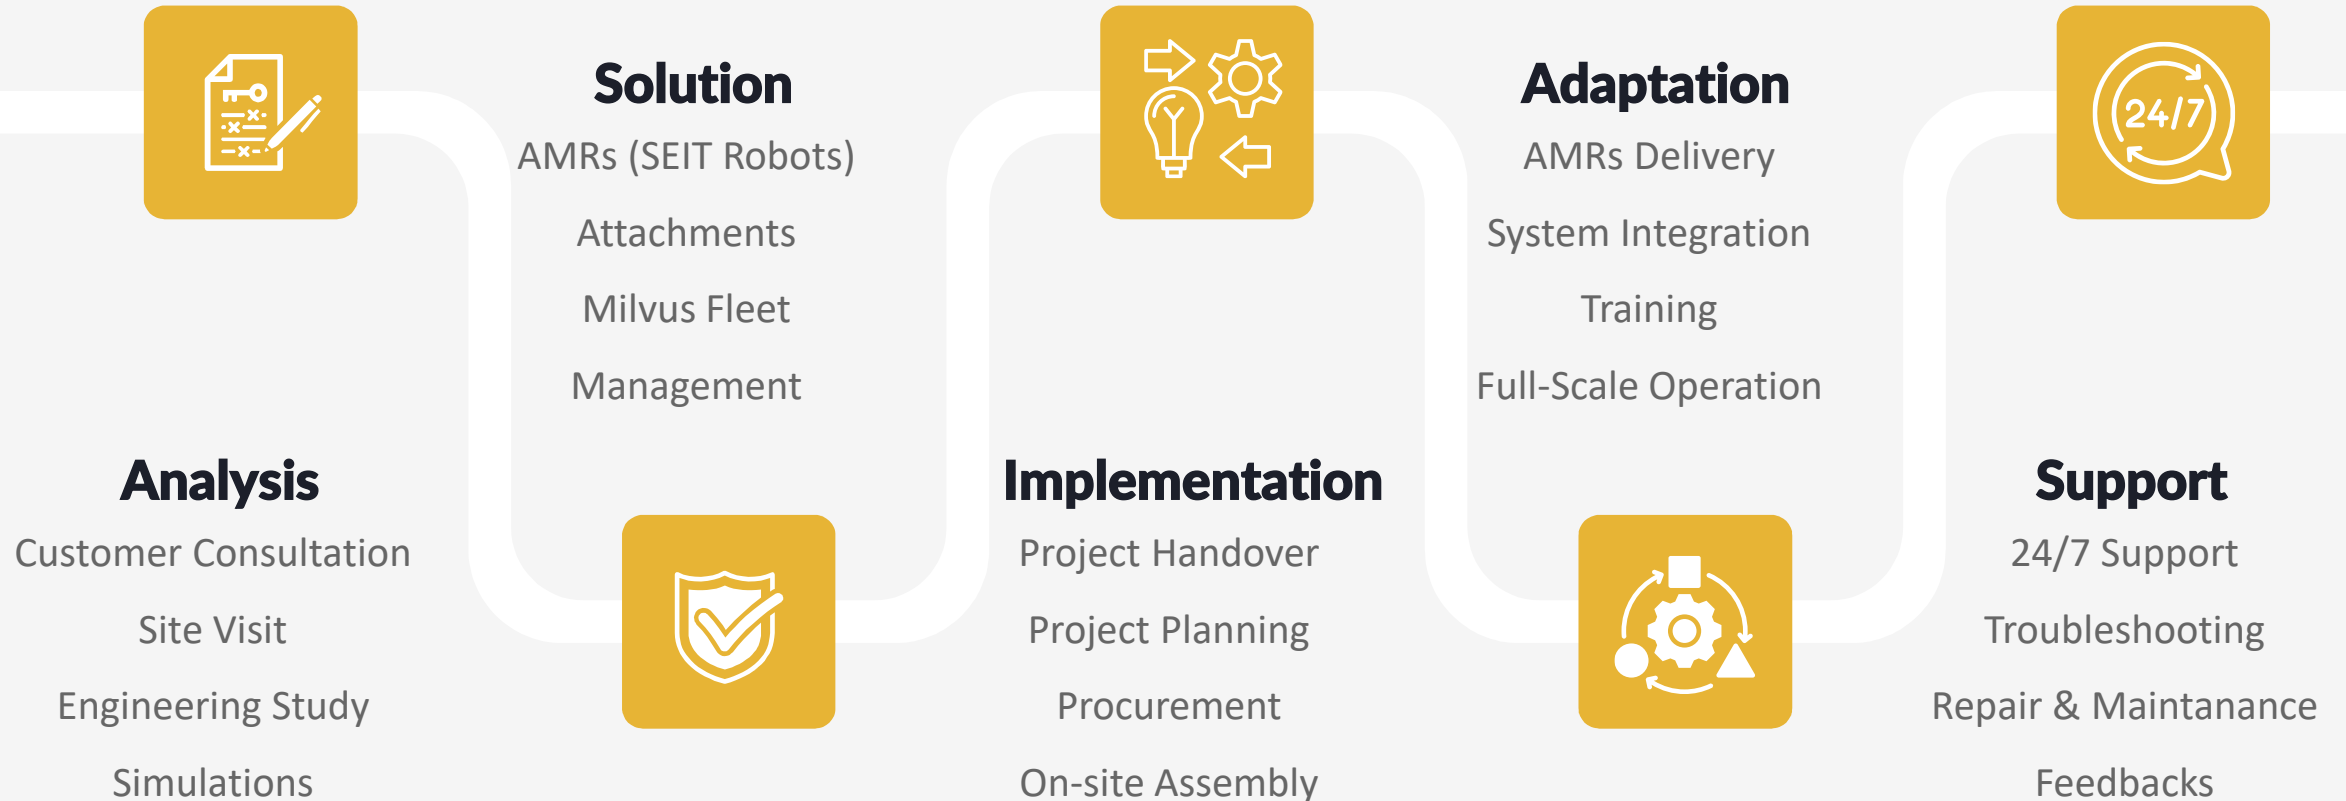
Solution
AMRs (SEIT Robots)
Attachments
Milvus Fleet
Management

24/7

Adaptation
AMRs Delivery
System Integration
Training
Full-Scale Operation

Analysis
Customer Consultation
Site Visit
Engineering Study
Simulations

Implementation
Project Handover
Project Planning
Procurement
On-site Assembly

Support
24/7 Support
Troubleshooting
Repair & Maintanance
Feedbacks